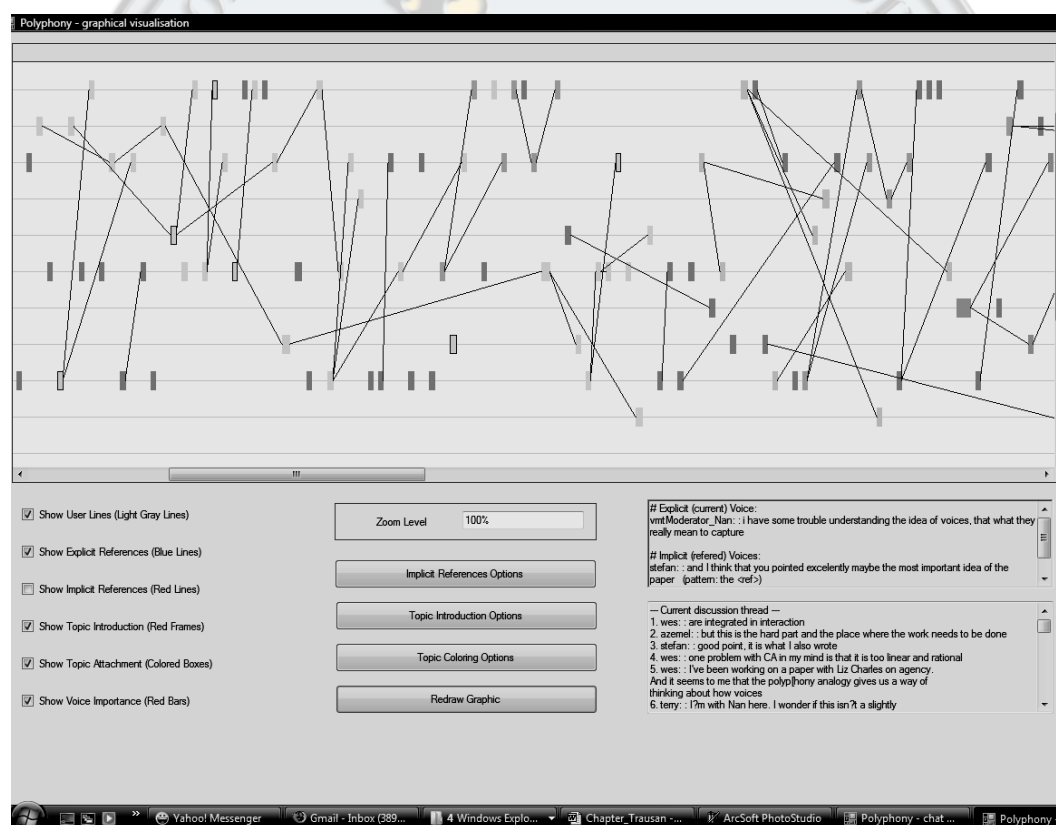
Polyphony - graphical visualisation

Show User Lines (Light Gray Lines)

Show Explicit References (Blue Lines)

Show Implicit References (Red Lines)

Show Topic Introduction (Red Frames)

Show Topic Attachment (Colored Boxes)

Show Voice Importance (Red Bars)

Zoom Level 100%

Implicit References Options

Topic Introduction Options

Topic Coloring Options

Redraw Graphic

# Explicit (current) Voice:
vmtModerator_Nan: : i have some trouble understanding the idea of voices, that what they really mean to capture

# Implicit (refered) Voices:
stefan: : and I think that you pointed excelently maybe the most important idea of the paper (pattern: the <ref>)

— Current discussion thread —
1. wes: : are integrated in interaction
2. azemel: : but this is the hard part and the place where the work needs to be done
3. stefan: : good point, it is what I also wrote
4. wes: : one problem with CA in my mind is that it is too linear and rational
5. wes: : I've been working on a paper with Liz Charles on agency.
And it seems to me that the polyp|hony analogy gives us a way of
thinking about how voices
6. terry: : I?m with Nan here. I wonder if this isn?t a slightly

Yahoo! Messenger | Gmail - Inbox (389... | 4 Windows Explo... | Chapter_Trausan -... | ArcSoft PhotoStudio | Polyphony - chat ... | Polyphony